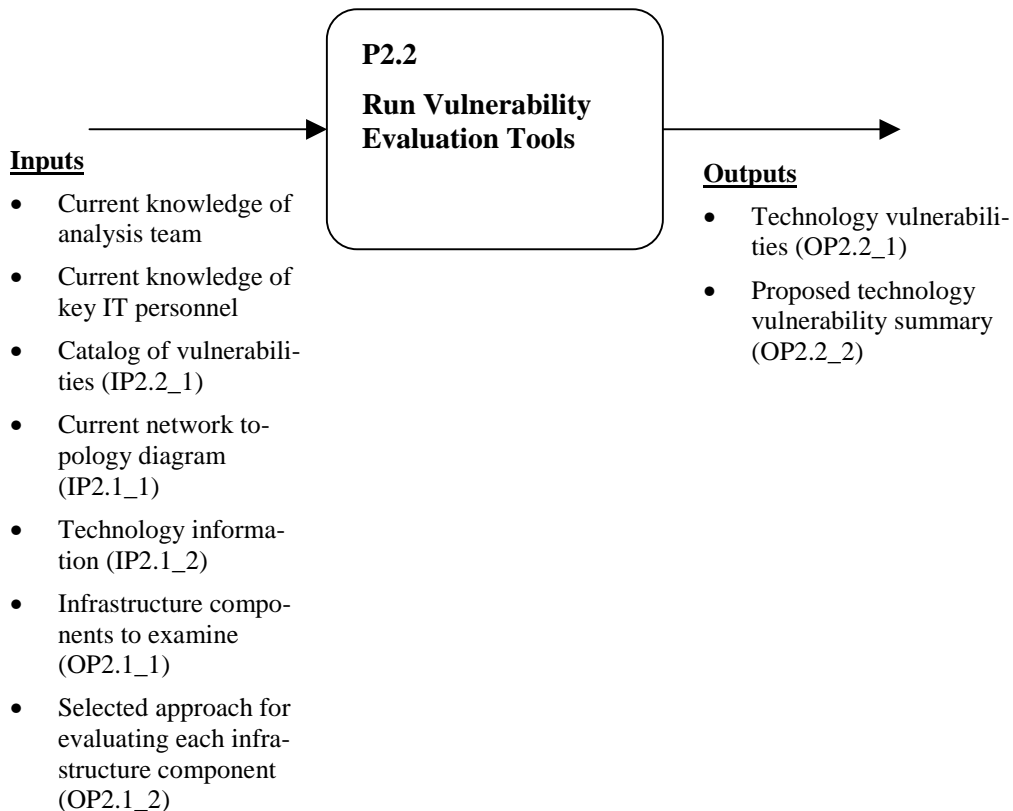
P2.2

Run Vulnerability Evaluation Tools

Inputs

- Current knowledge of analysis team
- Current knowledge of key IT personnel
- Catalog of vulnerabilities (IP2.2_1)
- Current network topology diagram (IP2.1_1)
- Technology information (IP2.1_2)
- Infrastructure components to examine (OP2.1_1)
- Selected approach for evaluating each infrastructure component (OP2.1_2)

Outputs

- Technology vulnerabilities (OP2.2_1)
- Proposed technology vulnerability summary (OP2.2_2)